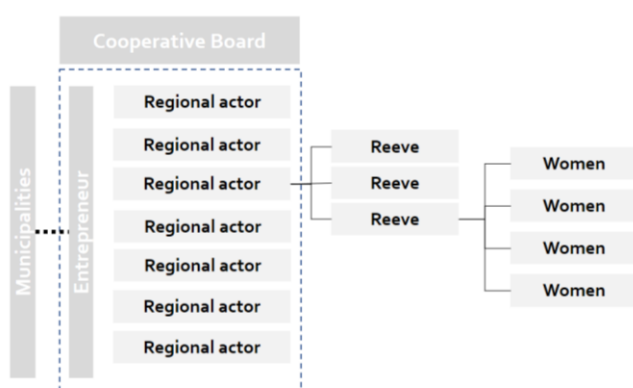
Cooperative Board

Municipalities

Entrepreneur

Regional actor

Regional actor

Regional actor

Regional actor

Regional actor

Regional actor

Regional actor

Reeve

Reeve

Reeve

Women

Women

Women

Women